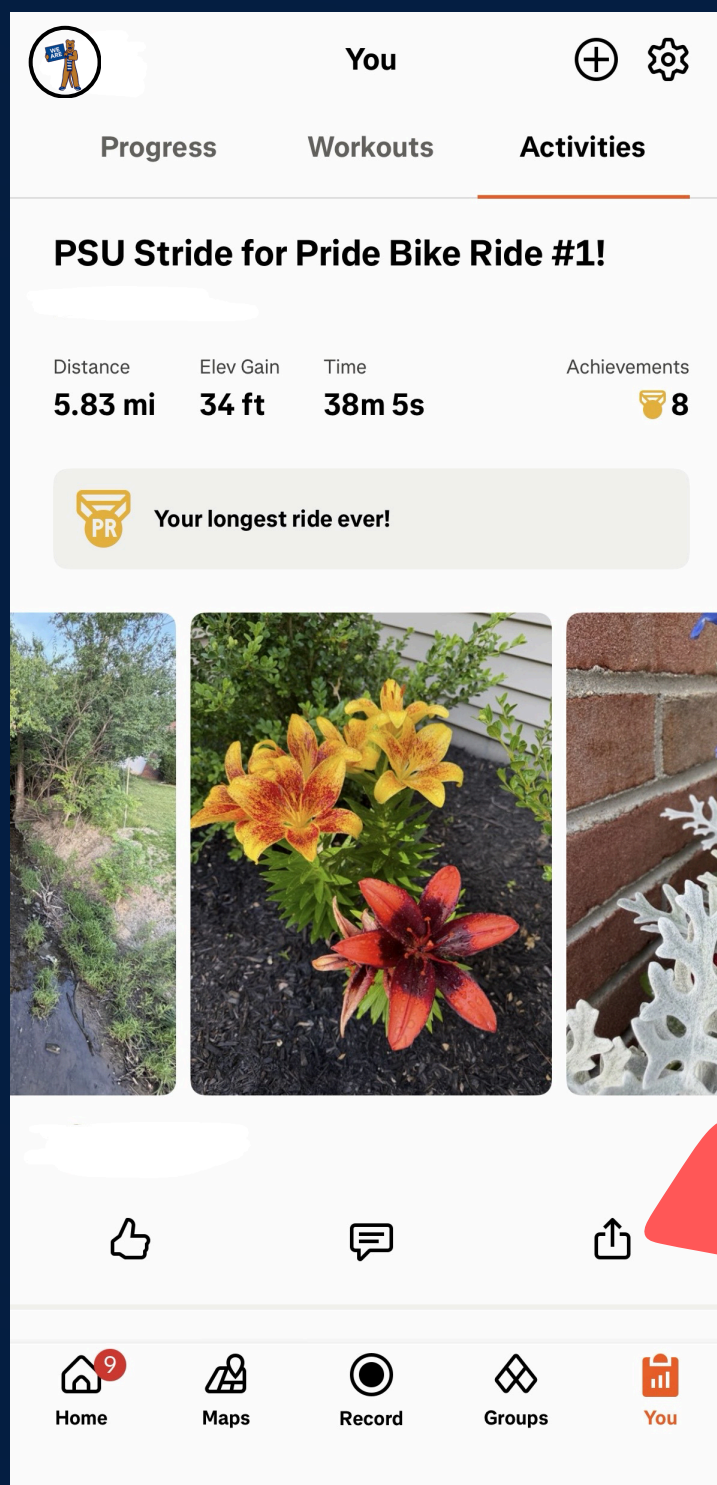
WE ARE

You

Progress
Workouts
Activities

PSU Stride for Pride Bike Ride #1!

| Distance | Elev Gain | Time | Achievements |
|---|---|---|---|
| 5.83 mi | 34 ft | 38m 5s | 8 |

PR
Your longest ride ever!

Home 9
Maps
Record
Groups
You